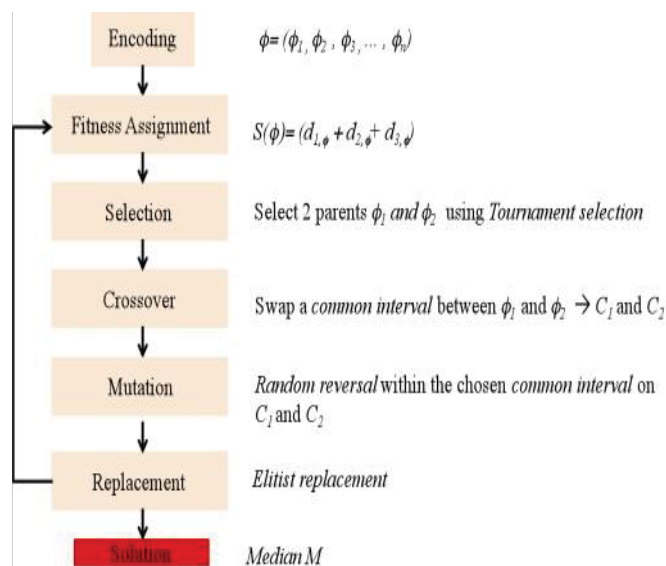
Encoding $\phi = (\phi_1, \phi_2, \phi_3, \ldots, \phi_n)$

Fitness Assignment $S(\phi) = (d_{1,\phi} + d_{2,\phi} + d_{3,\phi})$

Selection Select 2 parents $\phi_1$ *and* $\phi_2$ using *Tournament selection*

Crossover Swap a *common interval* between $\phi_1$ and $\phi_2$ $\rightarrow C_1$ and $C_2$

Mutation *Random reversal* within the chosen *common interval* on $C_1$ and $C_2$

Replacement *Elitist replacement*

Solution *Median M*